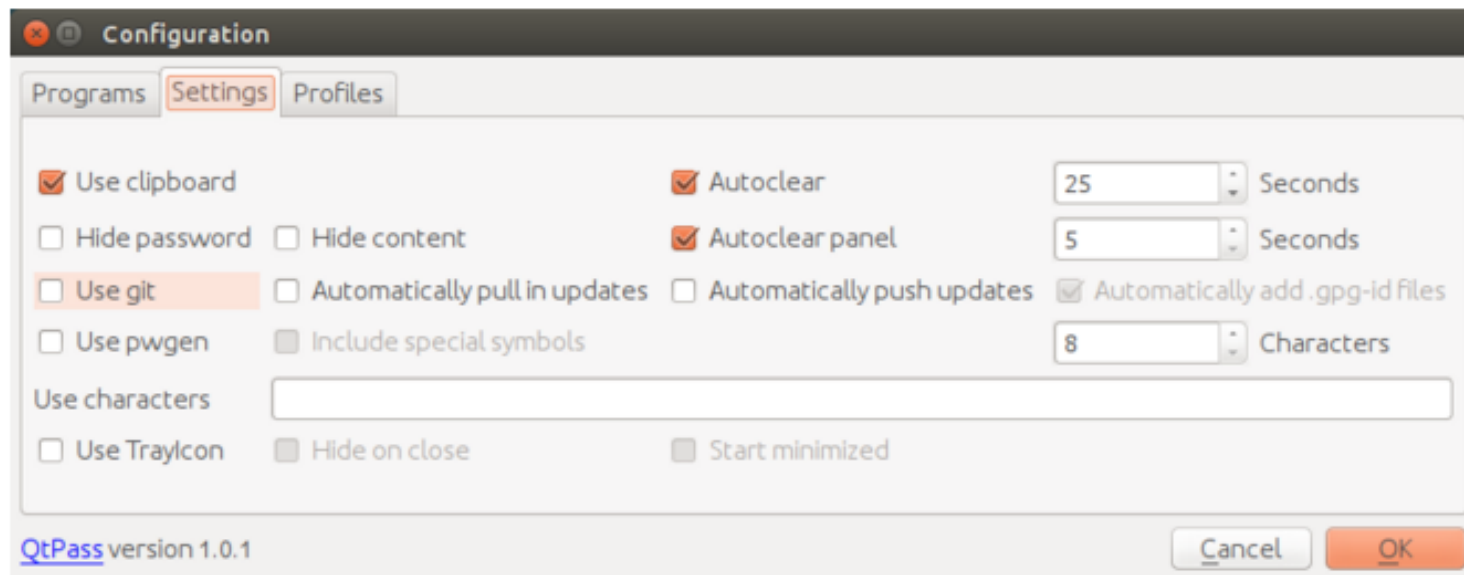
Configuration

Programs | Settings | Profiles

Use clipboard
Autoclear
25
Seconds

Hide password
Hide content
Autoclear panel
5
Seconds

Use git
Automatically pull in updates
Automatically push updates
Automatically add .gpg-id files

Use pwgen
Include special symbols
8
Characters

Use characters

Use TrayIcon
Hide on close
Start minimized

QtPass version 1.0.1

Cancel
OK